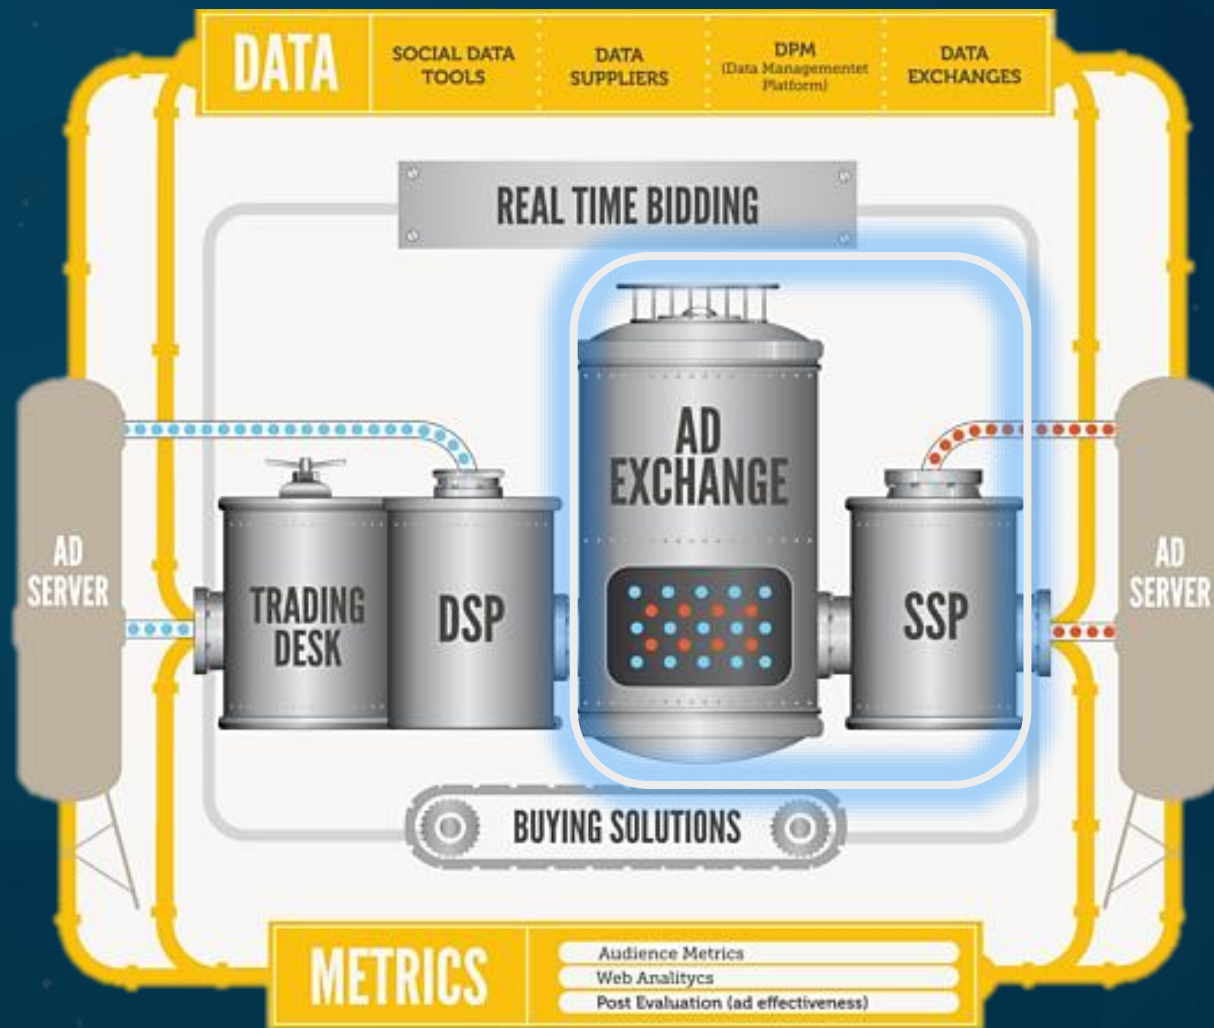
DATA

SOCIAL DATA TOOLS

DATA SUPPLIERS

DPM
(Data Managementet Platform)

DATA EXCHANGES

REAL TIME BIDDING

AD SERVER

TRADING DESK

DSP

AD EXCHANGE

SSP

AD SERVER

BUYING SOLUTIONS

METRICS

Audience Metrics
Web Analitycs
Post Evaluation (ad effectiveness)